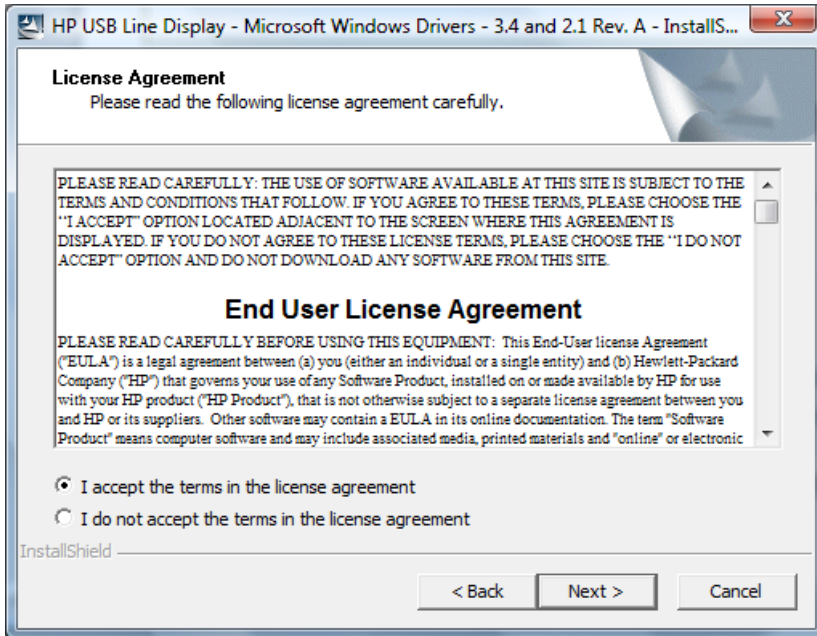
HP USB Line Display - Microsoft Windows Drivers - 3.4 and 2.1 Rev. A - InstallS...

License Agreement
Please read the following license agreement carefully.

PLEASE READ CAREFULLY: THE USE OF SOFTWARE AVAILABLE AT THIS SITE IS SUBJECT TO THE TERMS AND CONDITIONS THAT FOLLOW. IF YOU AGREE TO THESE TERMS, PLEASE CHOOSE THE ''I ACCEPT" OPTION LOCATED ADJACENT TO THE SCREEN WHERE THIS AGREEMENT IS DISPLAYED. IF YOU DO NOT AGREE TO THESE LICENSE TERMS, PLEASE CHOOSE THE ''I DO NOT ACCEPT" OPTION AND DO NOT DOWNLOAD ANY SOFTWARE FROM THIS SITE.

End User License Agreement

PLEASE READ CAREFULLY BEFORE USING THIS EQUIPMENT: This End-User license Agreement ("EULA") is a legal agreement between (a) you (either an individual or a single entity) and (b) Hewlett-Packard Company ("HP") that governs your use of any Software Product, installed on or made available by HP for use with your HP product ("HP Product"), that is not otherwise subject to a separate license agreement between you and HP or its suppliers. Other software may contain a EULA in its online documentation. The term "Software Product" means computer software and may include associated media, printed materials and "online" or electronic

I accept the terms in the license agreement
I do not accept the terms in the license agreement

InstallShield

< Back
Next >
Cancel